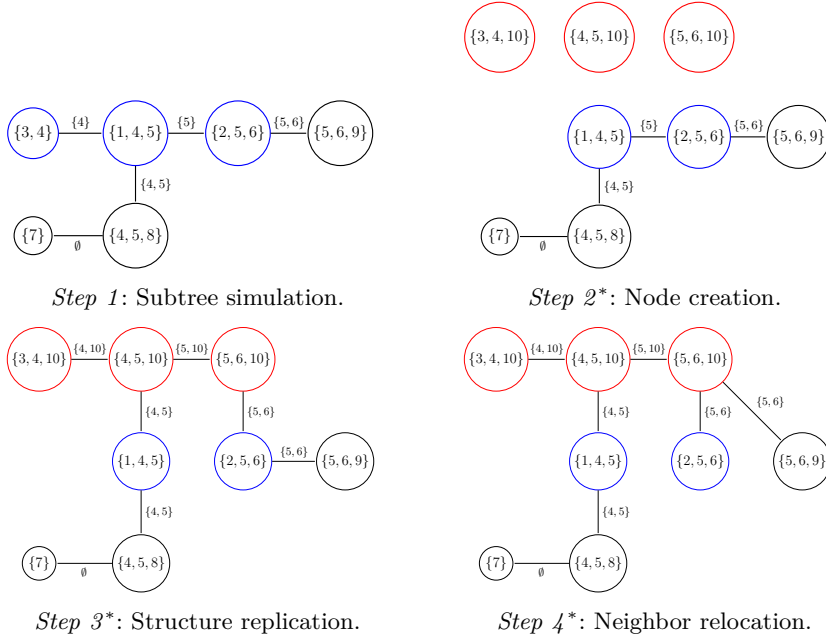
$\{3,4\}$ $\{4\}$ $\{1,4,5\}$ $\{5\}$ $\{2,5,6\}$ $\{5,6\}$ $\{5,6,9\}$
$\{4,5\}$
$\{7\}$ $\emptyset$ $\{4,5,8\}$

*Step 1*: Subtree simulation.

$\{3,4,10\}$ $\{4,5,10\}$ $\{5,6,10\}$
$\{1,4,5\}$ $\{5\}$ $\{2,5,6\}$ $\{5,6\}$ $\{5,6,9\}$
$\{4,5\}$
$\{7\}$ $\emptyset$ $\{4,5,8\}$

*Step 2\**: Node creation.

$\{3,4,10\}$ $\{4,10\}$ $\{4,5,10\}$ $\{5,10\}$ $\{5,6,10\}$
$\{4,5\}$ $\{5,6\}$
$\{1,4,5\}$ $\{2,5,6\}$ $\{5,6\}$ $\{5,6,9\}$
$\{4,5\}$
$\{7\}$ $\emptyset$ $\{4,5,8\}$

*Step 3\**: Structure replication.

$\{3,4,10\}$ $\{4,10\}$ $\{4,5,10\}$ $\{5,10\}$ $\{5,6,10\}$
$\{5,6\}$
$\{4,5\}$ $\{5,6\}$
$\{1,4,5\}$ $\{2,5,6\}$ $\{5,6,9\}$
$\{4,5\}$
$\{7\}$ $\emptyset$ $\{4,5,8\}$

*Step 4\**: Neighbor relocation.